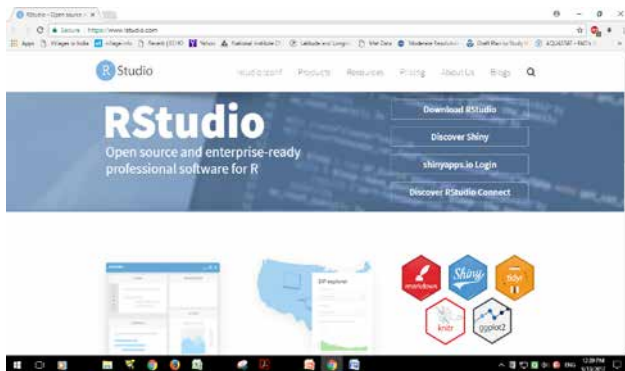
RStudio - Open source × 

Secure https://www.rstudio.com

Apps Villages in India Village info Recent | ECHO Yahoo National Institute Of Latitude and Longitu Met Data Moderate Resolution Draft Plan to Study AQUASTAT - FAO's

R Studio

RStudio Connect Products Resources Pricing About Us Blogs

RStudio

Open source and enterprise-ready professional software for R

Download RStudio

Discover Shiny

shinyapps.io Login

Discover RStudio Connect

markdown

Shiny

tidyr

knitr

ggplot2

12:29 PM